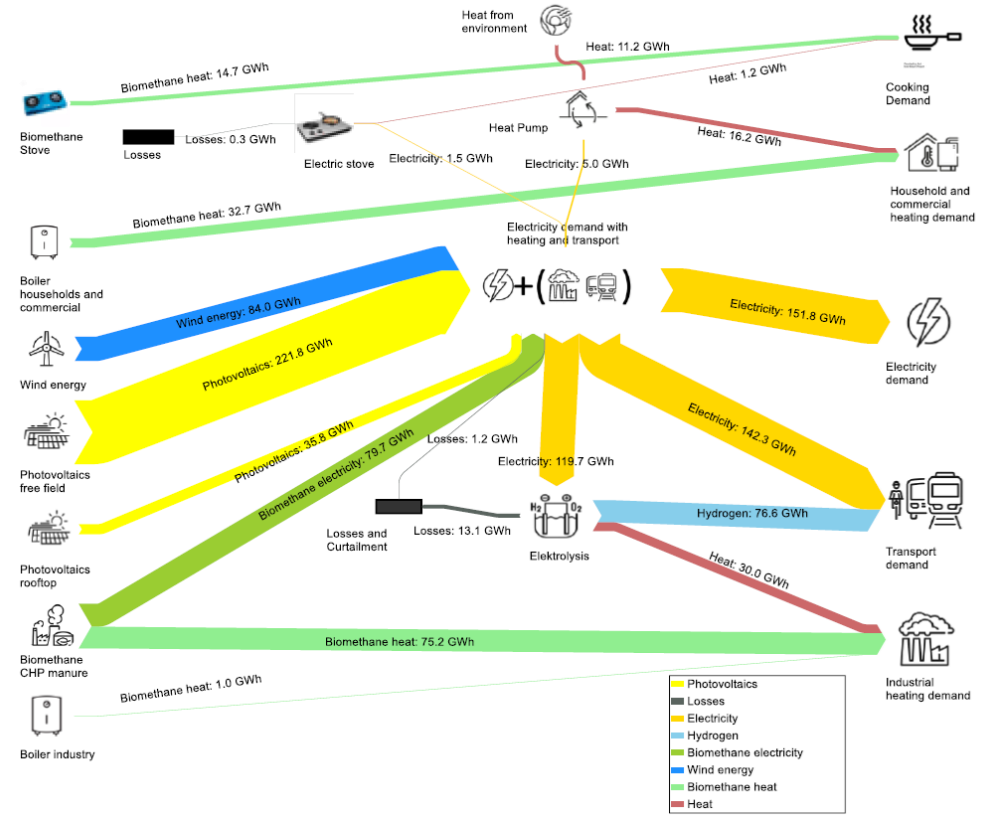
Heat from environment

Heat: 11.2 GWh

Cooking Demand

Biomethane heat: 14.7 GWh

Heat: 1.2 GWh

Biomethane Stove

Losses

Losses: 0.3 GWh

Electric stove

Heat Pump

Heat: 16.2 GWh

Electricity: 1.5 GWh

Electricity: 5.0 GWh

Household and commercial heating demand

Biomethane heat: 32.7 GWh

Electricity demand with heating and transport

Boiler households and commercial

Wind energy: 84.0 GWh

Electricity: 151.8 GWh

Electricity demand

Wind energy

Photovoltaics: 221.8 GWh

Electricity: 142.3 GWh

Photovoltaics free field

Photovoltaics: 35.8 GWh

Losses: 1.2 GWh

Biomethane electricity: 79.7 GWh

Electricity: 119.7 GWh

Losses and Curtailment

Losses: 13.1 GWh

$H_2$ $O_2$

Elektrolysis

Hydrogen: 76.6 GWh

Transport demand

Photovoltaics rooftop

Heat: 30.0 GWh

Biomethane CHP manure

Biomethane heat: 75.2 GWh

Industrial heating demand

Biomethane heat: 1.0 GWh

Boiler industry

Photovoltaics
Losses
Electricity
Hydrogen
Biomethane electricity
Wind energy
Biomethane heat
Heat